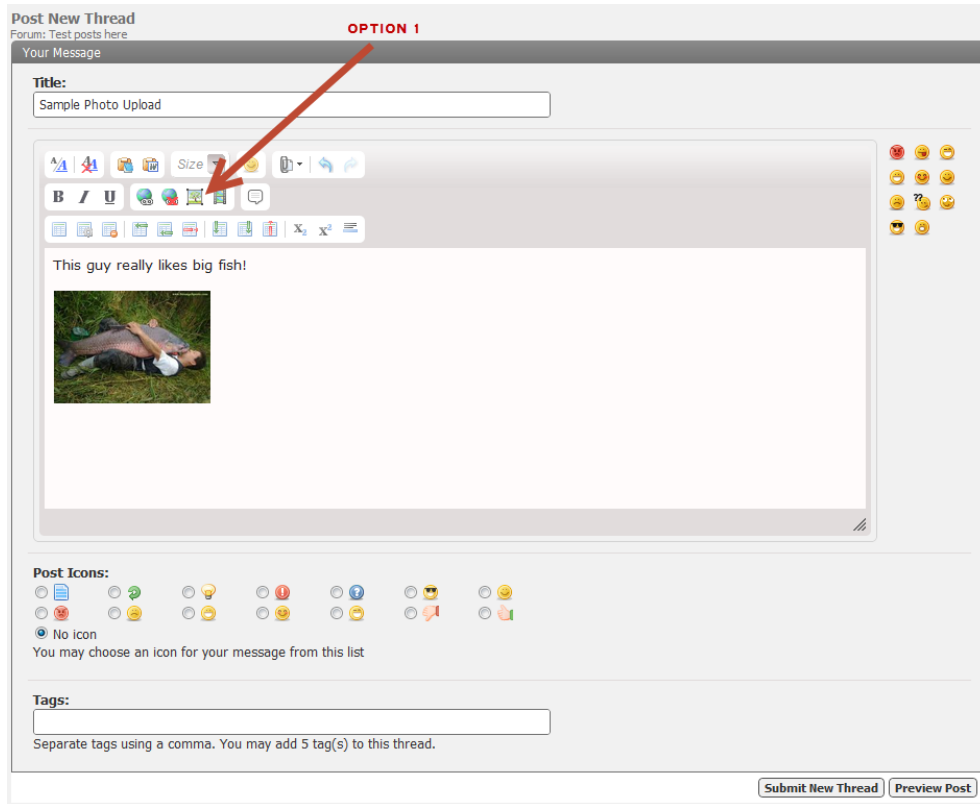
Post New Thread
Forum: Test posts here

OPTION 1

Your Message

Title:

Sample Photo Upload

Size

B I U

$X_2$ $X^2$

This guy really likes big fish!

Post Icons:

No icon

You may choose an icon for your message from this list

Tags:

Separate tags using a comma. You may add 5 tag(s) to this thread.

Submit New Thread  Preview Post